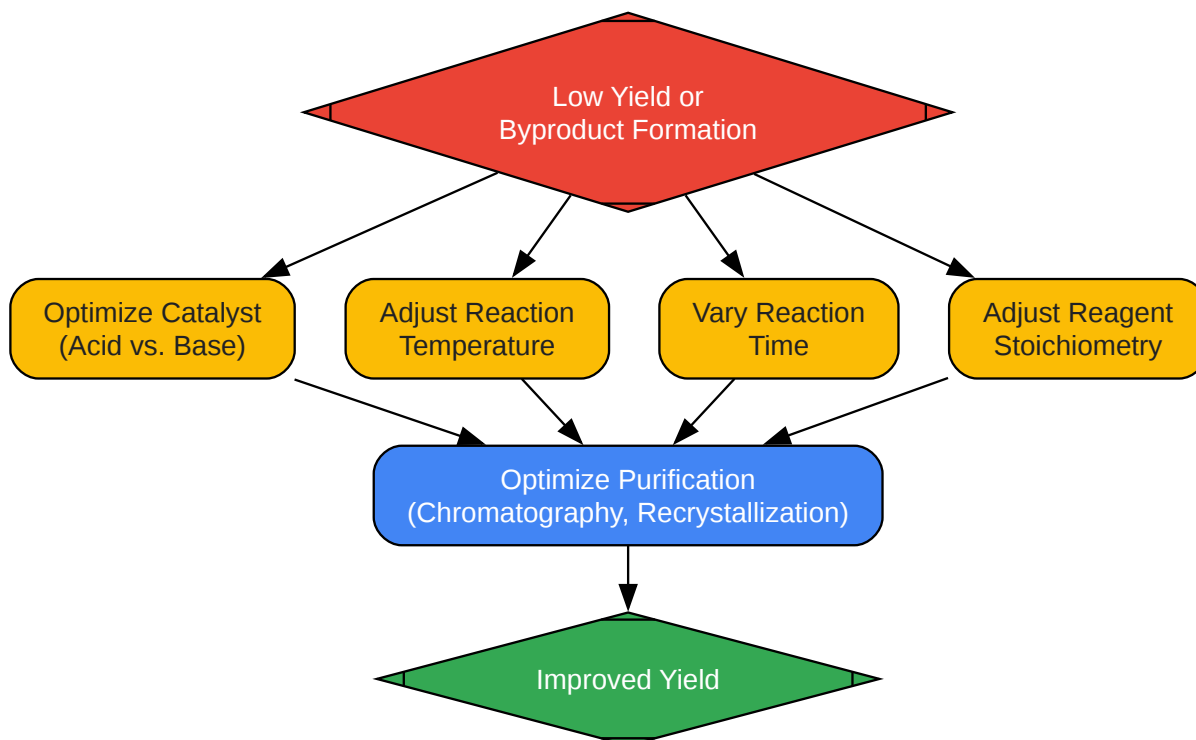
Low Yield or
Byproduct Formation

Optimize Catalyst
(Acid vs. Base)

Adjust Reaction
Temperature

Vary Reaction
Time

Adjust Reagent
Stoichiometry

Optimize Purification
(Chromatography, Recrystallization)

Improved Yield